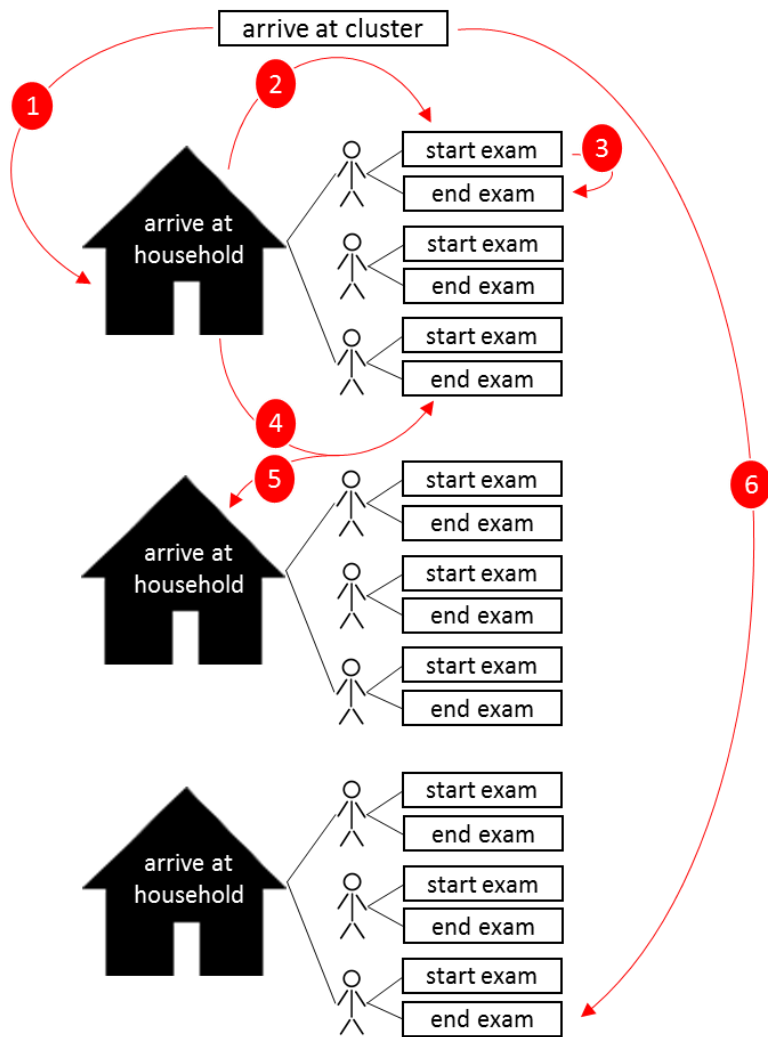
arrive at cluster

1

2

arrive at household

start exam

3

end exam

start exam

end exam

start exam

end exam

4

5

arrive at household

start exam

end exam

start exam

end exam

start exam

end exam

6

arrive at household

start exam

end exam

start exam

end exam

start exam

end exam